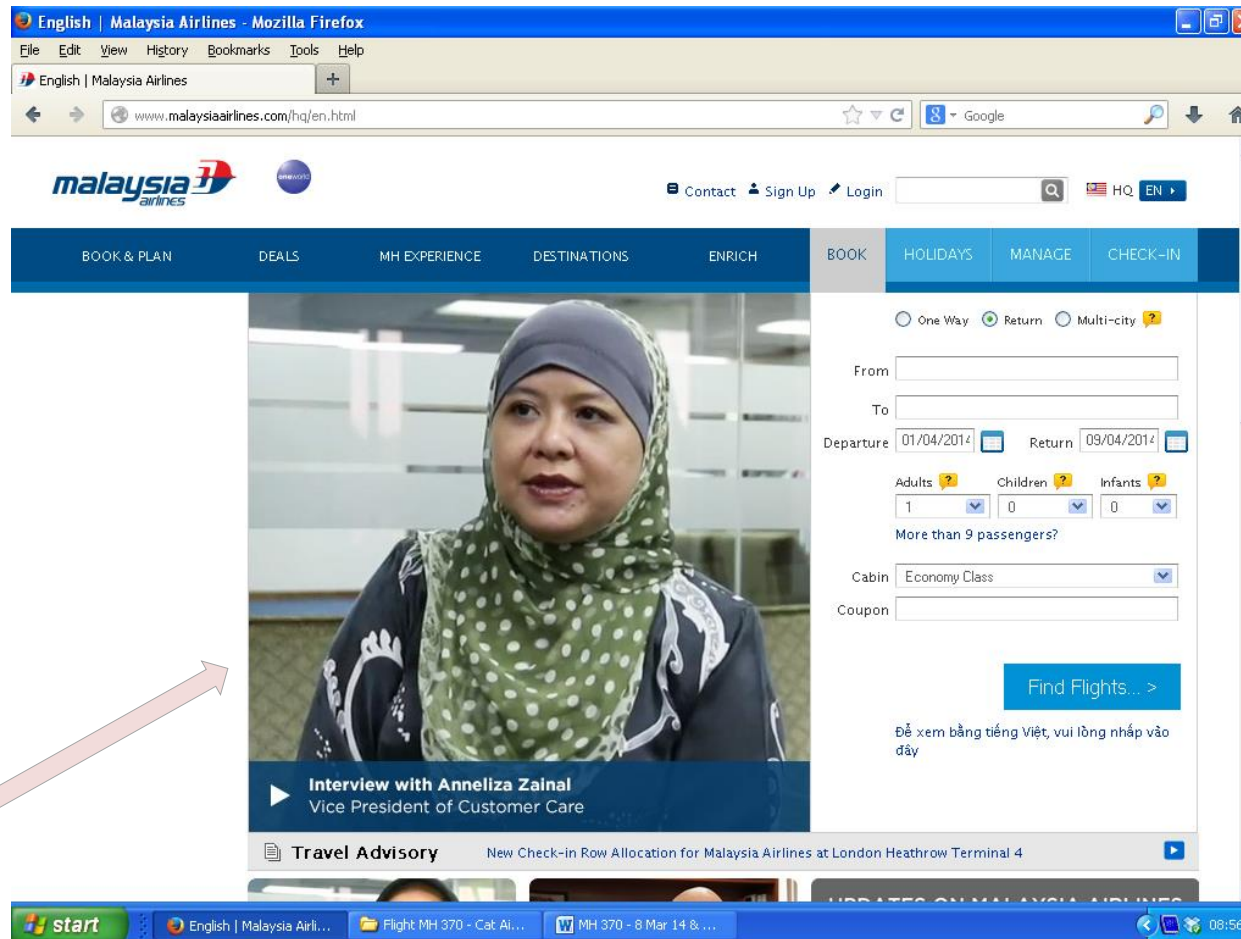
English | Malaysia Airlines - Mozilla Firefox

File Edit View History Bookmarks Tools Help

English | Malaysia Airlines

www.malaysiaairlines.com/hq/en.html

Google

malaysia airlines

oneworld

Contact Sign Up Login

HQ EN

BOOK & PLAN DEALS MH EXPERIENCE DESTINATIONS ENRICH BOOK HOLIDAYS MANAGE CHECK-IN

One Way Return Multi-city

From

To

Departure 01/04/2014 Return 09/04/2014

Adults Children Infants

1 0 0

More than 9 passengers?

Cabin Economy Class

Coupon

Find Flights... >

Để xem bằng tiếng Việt, vui lòng nhấp vào đây

Interview with Anneliza Zainal
Vice President of Customer Care

Travel Advisory New Check-in Row Allocation for Malaysia Airlines at London Heathrow Terminal 4

UPDATES ON MALAYSIA AIRLINES

start English | Malaysia Airli... Flight MH 370 - Cat Ai... MH 370 - 8 Mar 14 & ... 08:56